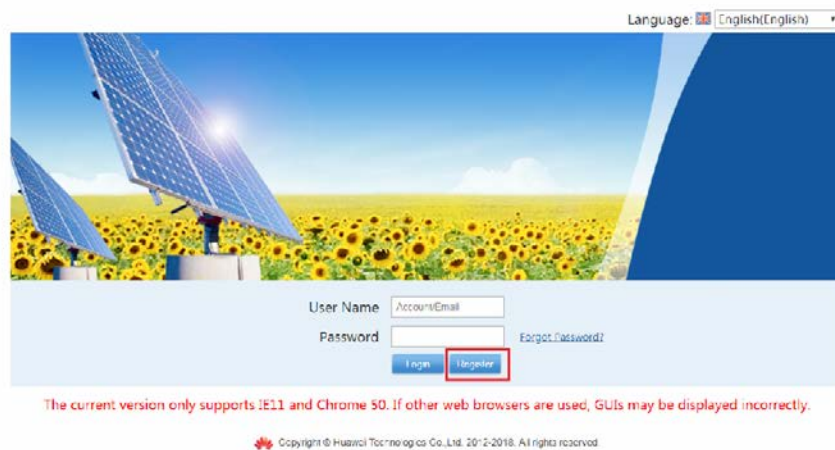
Language: English(English)

User Name Account/Email

Password

Forgot Password?

Login Register

The current version only supports IE11 and Chrome 50. If other web browsers are used, GUIs may be displayed incorrectly.

Copyright © Huawei Technologies Co., Ltd. 2012-2018. All rights reserved.